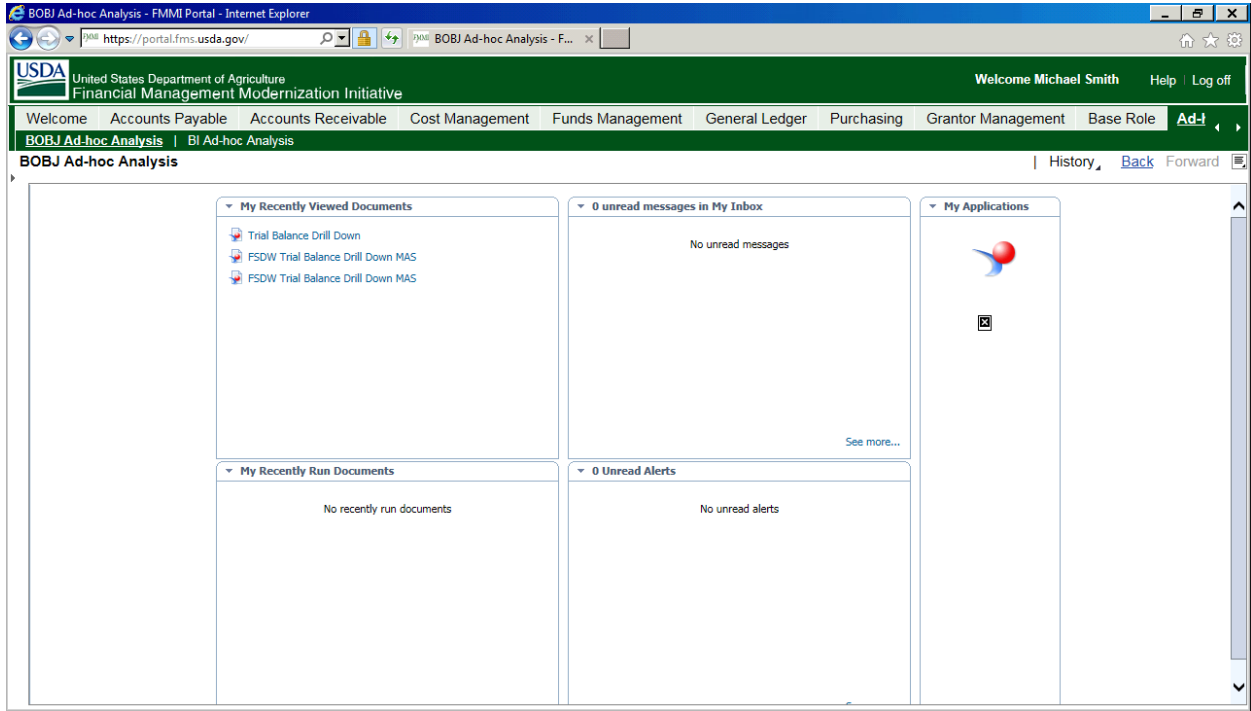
BOBJ Ad-hoc Analysis - FMMI Portal - Internet Explorer

https://portal.fms.usda.gov/

BOBJ Ad-hoc Analysis - F...

USDA United States Department of Agriculture
Financial Management Modernization Initiative

Welcome Michael Smith Help | Log off

Welcome | Accounts Payable | Accounts Receivable | Cost Management | Funds Management | General Ledger | Purchasing | Grantor Management | Base Role | Ad-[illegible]

BOBJ Ad-hoc Analysis | BI Ad-hoc Analysis

BOBJ Ad-hoc Analysis

| History Back Forward

My Recently Viewed Documents

Trial Balance Drill Down
FSDW Trial Balance Drill Down MAS
FSDW Trial Balance Drill Down MAS

0 unread messages in My Inbox

No unread messages

See more...

My Applications

My Recently Run Documents

No recently run documents

0 Unread Alerts

No unread alerts